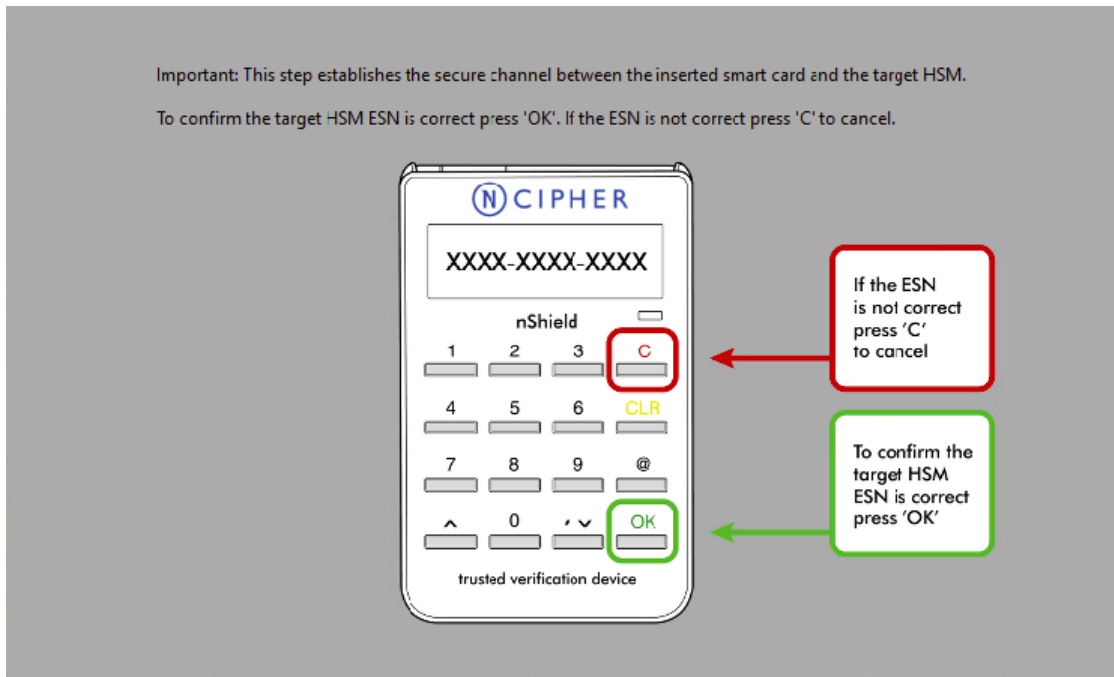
Important: This step establishes the secure channel between the inserted smart card and the target HSM.

To confirm the target HSM ESN is correct press 'OK'. If the ESN is not correct press 'C' to cancel.

N CIPHER

XXXX-XXXX-XXXX

nShield

1 2 3 C

4 5 6 CLR

7 8 9 @

^ 0 ' v OK

trusted verification device

If the ESN is not correct press 'C' to cancel

To confirm the target HSM ESN is correct press 'OK'